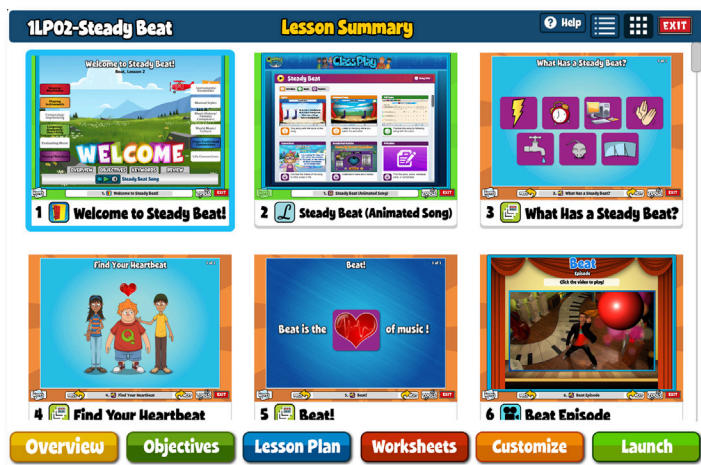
1LP02-Steady Beat

Lesson Summary

Help

EXIT

Welcome to Steady Beat!

WELCOME

1 Welcome to Steady Beat!

Steady Beat

2 Steady Beat (Animated Song)

What Has a Steady Beat?

3 What Has a Steady Beat?

Find Your Heartbeat

4 Find Your Heartbeat

Beat!

Beat is the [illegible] of music !

5 Beat!

Beat

Episode

Click the video to play!

6 Beat Episode

Overview

Objectives

Lesson Plan

Worksheets

Customize

Launch